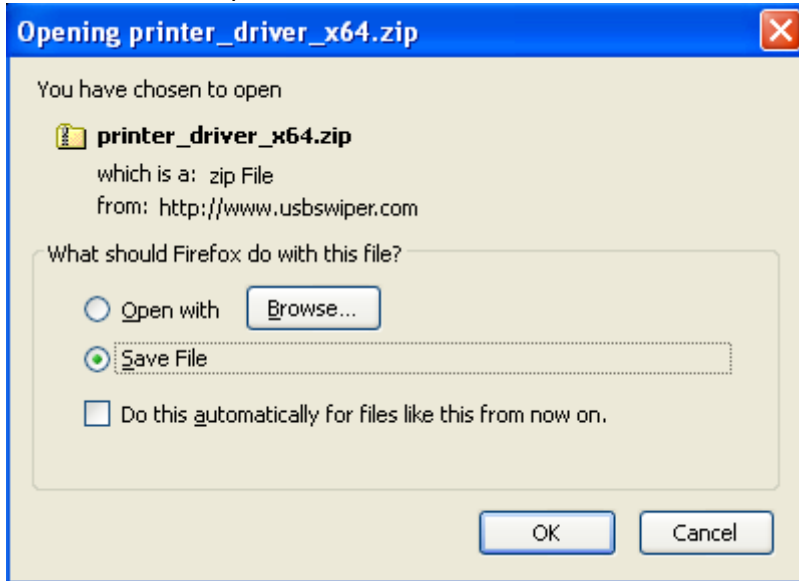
Opening printer_driver_x64.zip

You have chosen to open

printer_driver_x64.zip

which is a: zip File

from: http://www.usbswiper.com

What should Firefox do with this file?

Open with

Browse...

Save File

Do this automatically for files like this from now on.

OK

Cancel